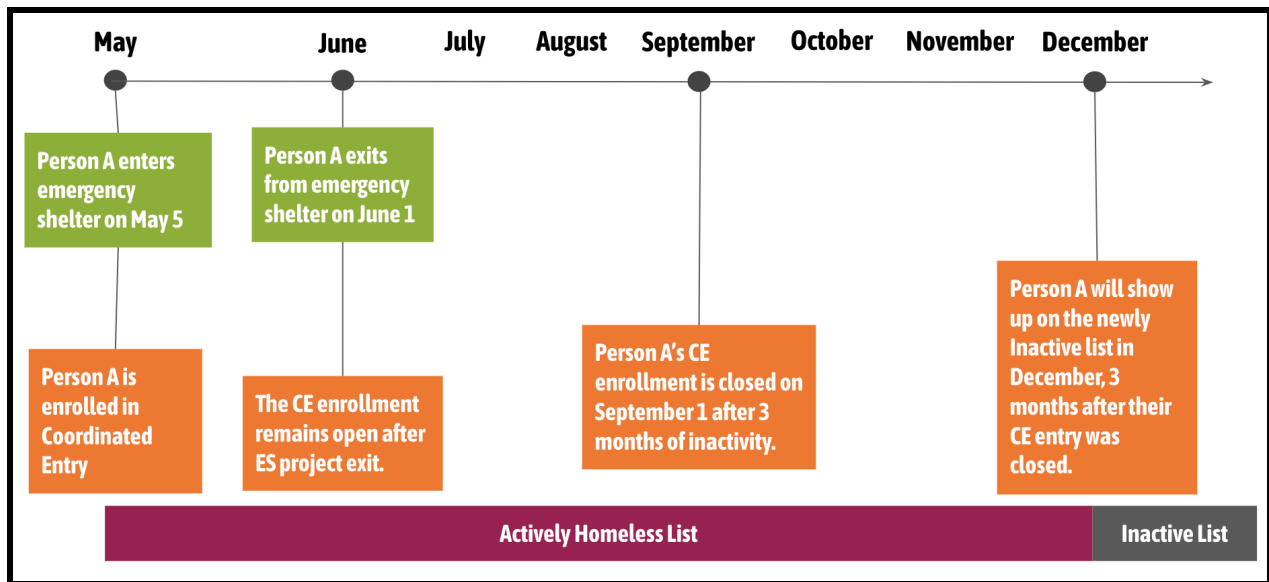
May June July August September October November December

Person A enters emergency shelter on May 5

Person A is enrolled in Coordinated Entry

Person A exits from emergency shelter on June 1

The CE enrollment remains open after ES project exit.

Person A's CE enrollment is closed on September 1 after 3 months of inactivity.

Person A will show up on the newly Inactive list in December, 3 months after their CE entry was closed.

Actively Homeless List

Inactive List